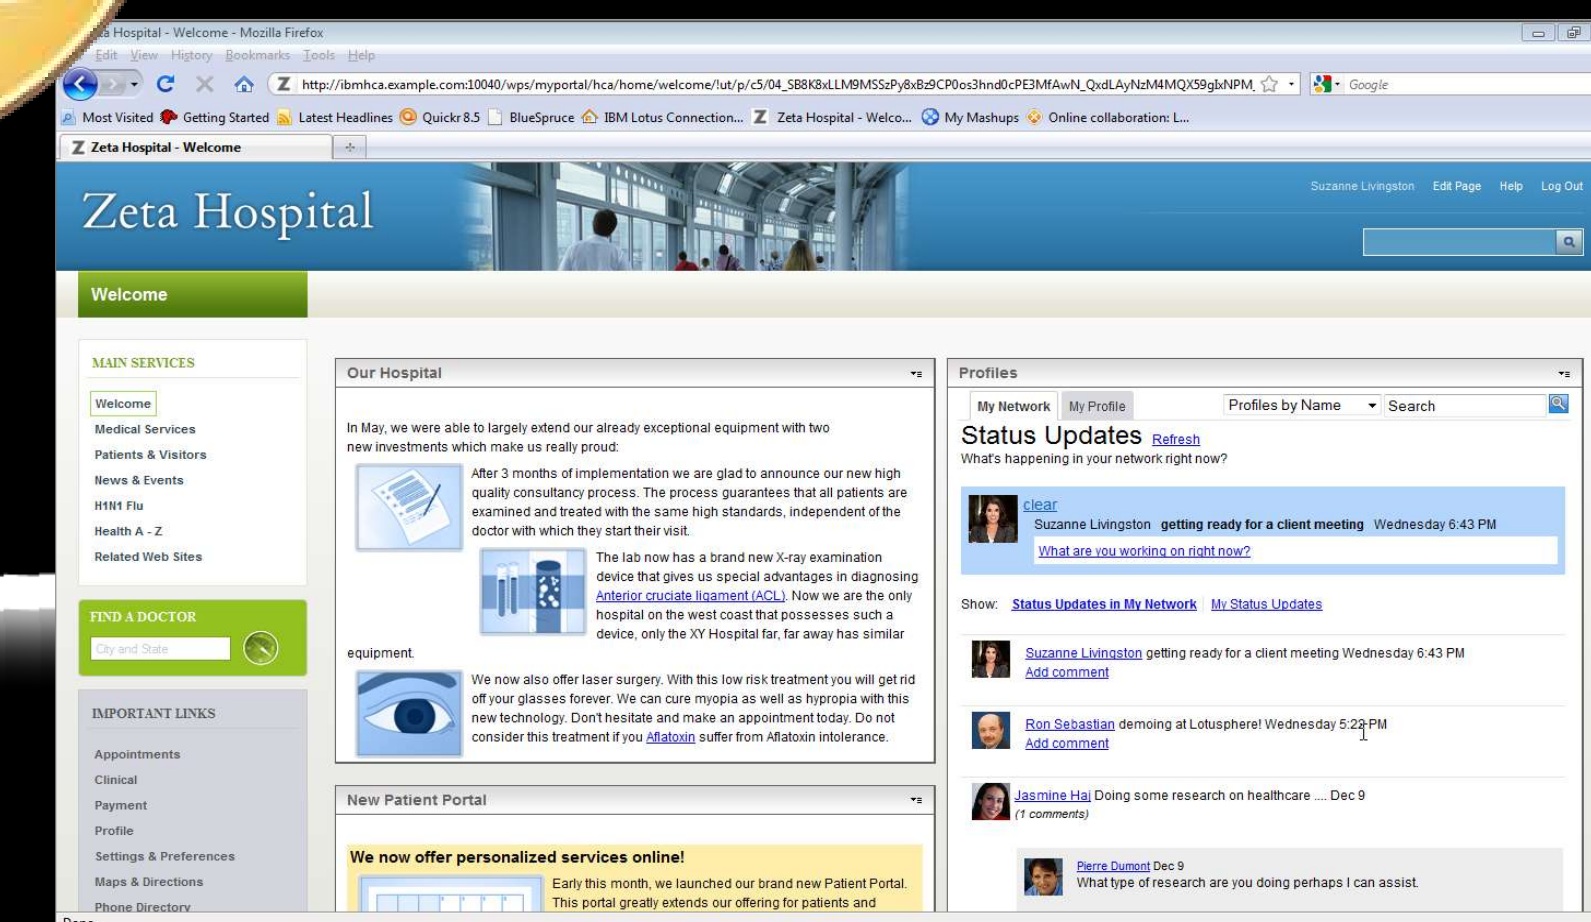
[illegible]a Hospital - Welcome - Mozilla Firefox

Edit View History Bookmarks Tools Help

http://ibmhca.example.com:10040/wps/myportal/hca/home/welcome/!ut/p/c5/04_SB8K8xLLM9MSSzPy8xBz9CP0os3hnd0cPE3MfAwN_QxdLAyNzM4MQX59glxNPM

Google

Most Visited Getting Started Latest Headlines Quickr 8.5 BlueSpruce IBM Lotus Connection... Zeta Hospital - Welco... My Mashups Online collaboration: L...

Zeta Hospital - Welcome

Zeta Hospital

Suzanne Livingston Edit Page Help Log Out

Welcome

MAIN SERVICES

Welcome
Medical Services
Patients & Visitors
News & Events
H1N1 Flu
Health A - Z
Related Web Sites

FIND A DOCTOR

City and State

IMPORTANT LINKS

Appointments
Clinical
Payment
Profile
Settings & Preferences
Maps & Directions
Phone Directory

Our Hospital

In May, we were able to largely extend our already exceptional equipment with two new investments which make us really proud:

After 3 months of implementation we are glad to announce our new high quality consultancy process. The process guarantees that all patients are examined and treated with the same high standards, independent of the doctor with which they start their visit.

The lab now has a brand new X-ray examination device that gives us special advantages in diagnosing Anterior cruciate ligament (ACL). Now we are the only hospital on the west coast that possesses such a device, only the XY Hospital far, far away has similar equipment.

We now also offer laser surgery. With this low risk treatment you will get rid off your glasses forever. We can cure myopia as well as hypropia with this new technology. Don't hesitate and make an appointment today. Do not consider this treatment if you Aflatoxin suffer from Aflatoxin intolerance.

New Patient Portal

We now offer personalized services online!

Early this month, we launched our brand new Patient Portal. This portal greatly extends our offering for patients and

Profiles

My Network My Profile Profiles by Name Search

Status Updates Refresh
What's happening in your network right now?

clear
Suzanne Livingston getting ready for a client meeting Wednesday 6:43 PM
What are you working on right now?

Show: Status Updates in My Network | My Status Updates

Suzanne Livingston getting ready for a client meeting Wednesday 6:43 PM
Add comment

Ron Sebastian demoing at Lotusphere! Wednesday 5:22 PM
Add comment

Jasmine Haj Doing some research on healthcare .... Dec 9
(1 comments)

Pierre Dumont Dec 9
What type of research are you doing perhaps I can assist.

Done